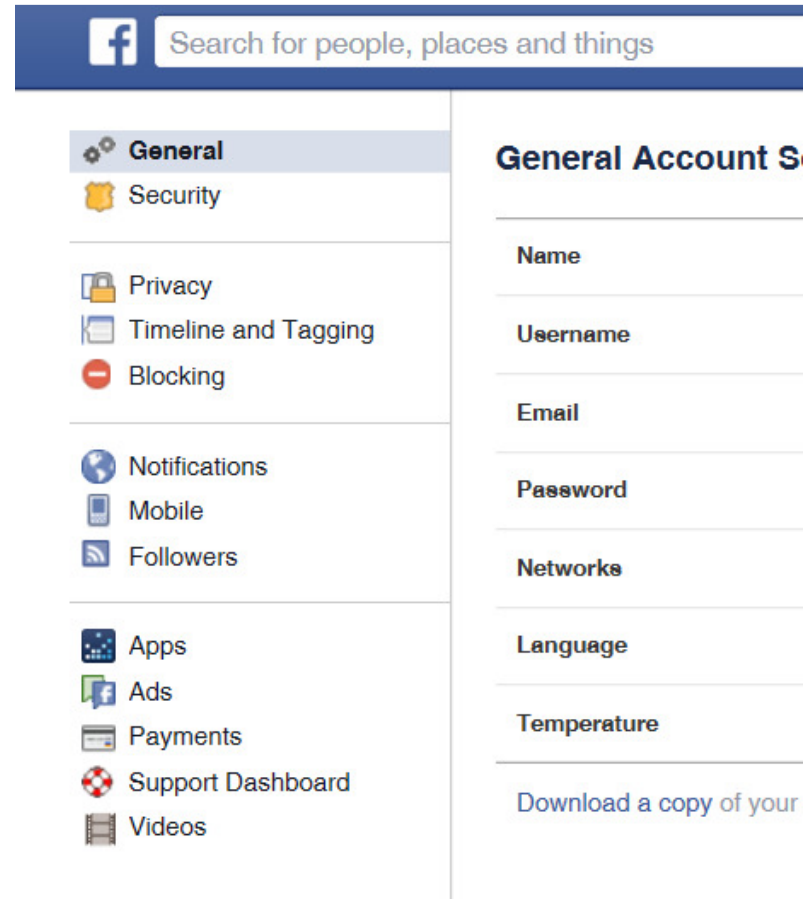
f
Search for people, places and things

General
Security

Privacy
Timeline and Tagging
Blocking

Notifications
Mobile
Followers

Apps
Ads
Payments
Support Dashboard
Videos

General Account Se

Name

Username

Email

Password

Networks

Language

Temperature

Download a copy of your